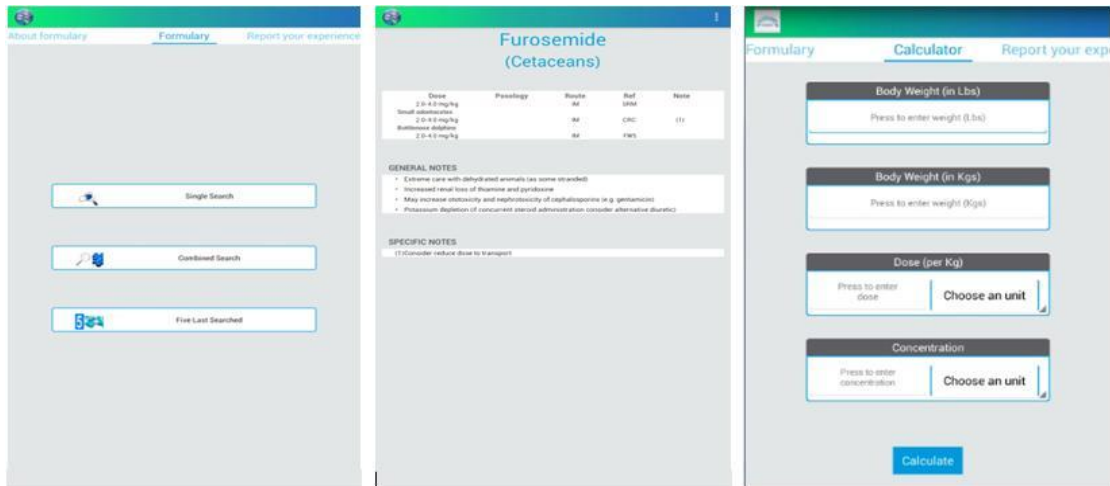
About formulary Formulary Report your experience

Single Search

Combined Search

Five Last Searched

Furosemide
(Cetaceans)

| Dose | Posology | Route | Ref | Note |
|---|---|---|---|---|
| 2.0-4.0 mg/kg | | IM | SRM | |
| Small odontocetes | | | | |
| 2.0-4.0 mg/kg | | IM | CRC | (1) |
| Bottlenose dolphin | | | | |
| 2.0-4.0 mg/kg | | IM | FWS | |

GENERAL NOTES
- Extreme care with dehydrated animals (as some stranded)
- Increased renal loss of thiamine and pyridoxine
- May increase ototoxicity and nephrotoxicity of cephalosporine (e.g. gentamicin)
- Potassium depletion of concurrent steroid administration consider alternative diuretic)

SPECIFIC NOTES
(1) Consider reduce dose to transport

Formulary Calculator Report your expe

Body Weight (in Lbs)
Press to enter weight (Lbs)

Body Weight (in Kgs)
Press to enter weight (Kgs)

Dose (per Kg)
Press to enter dose
Choose an unit

Concentration
Press to enter concentration
Choose an unit

Calculate